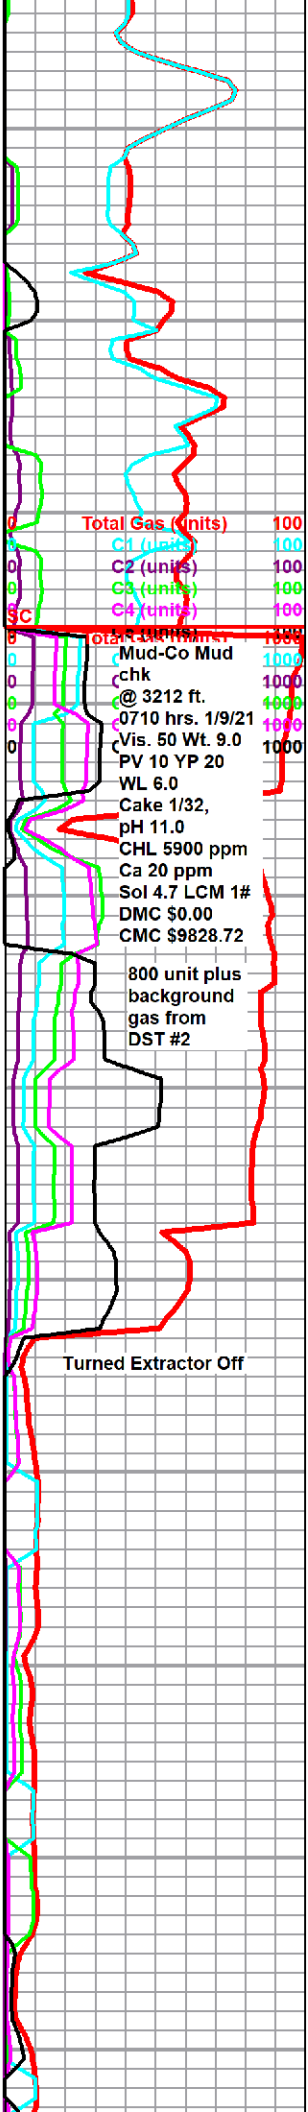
0 Total Gas (units) 100
0 C1 (units) 100
0 C2 (units) 100
0 C3 (units) 100
0 C4 (units) 100
SC
0 Total Gas (units) 1000
0 C 1000
0 C 1000
0 C 1000
0 C 1000
0 C 1000

Mud-Co Mud chk
@ 3212 ft.
0710 hrs. 1/9/21
Vis. 50 Wt. 9.0
PV 10 YP 20
WL 6.0
Cake 1/32,
pH 11.0
CHL 5900 ppm
Ca 20 ppm
Sol 4.7 LCM 1#
DMC $0.00
CMC $9828.72

800 unit plus background gas from DST #2

Turned Extractor Off